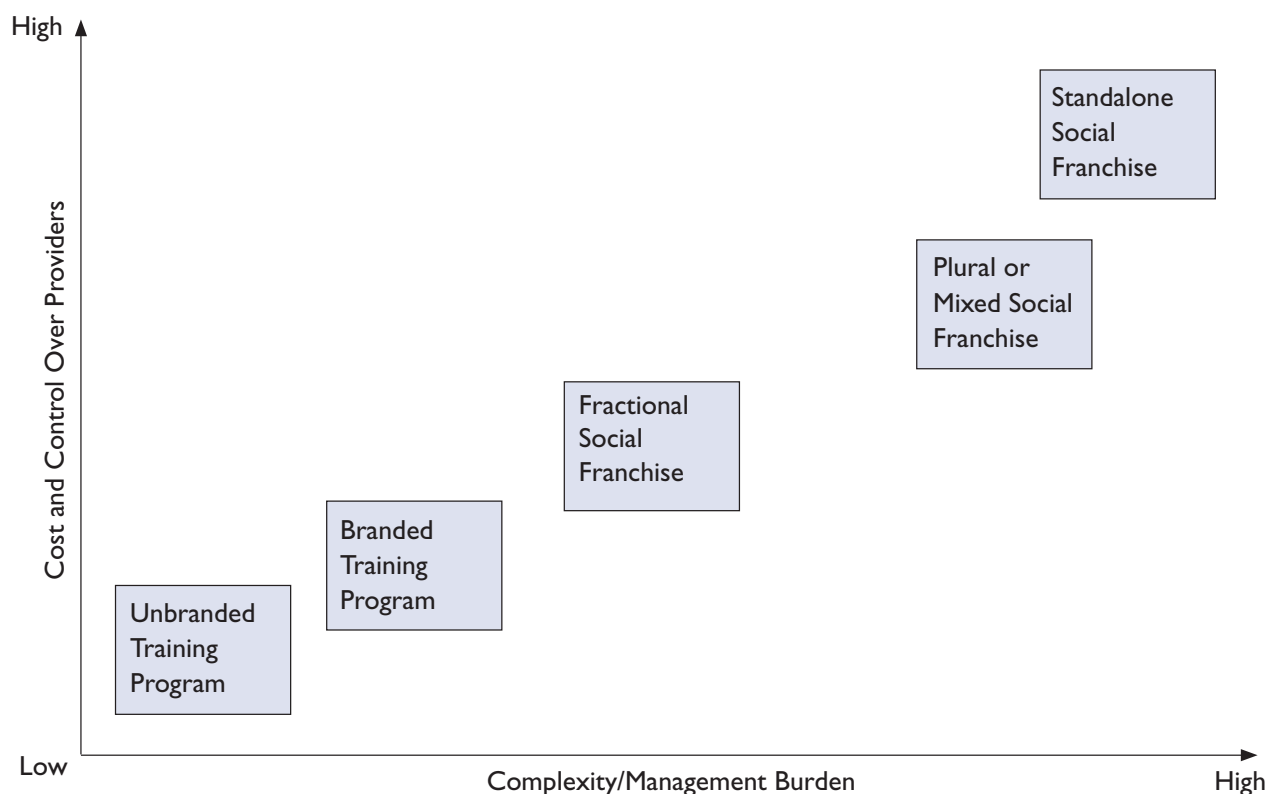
High

Cost and Control Over Providers

Standalone Social Franchise

Plural or Mixed Social Franchise

Fractional Social Franchise

Branded Training Program

Unbranded Training Program

Low

Complexity/Management Burden

High